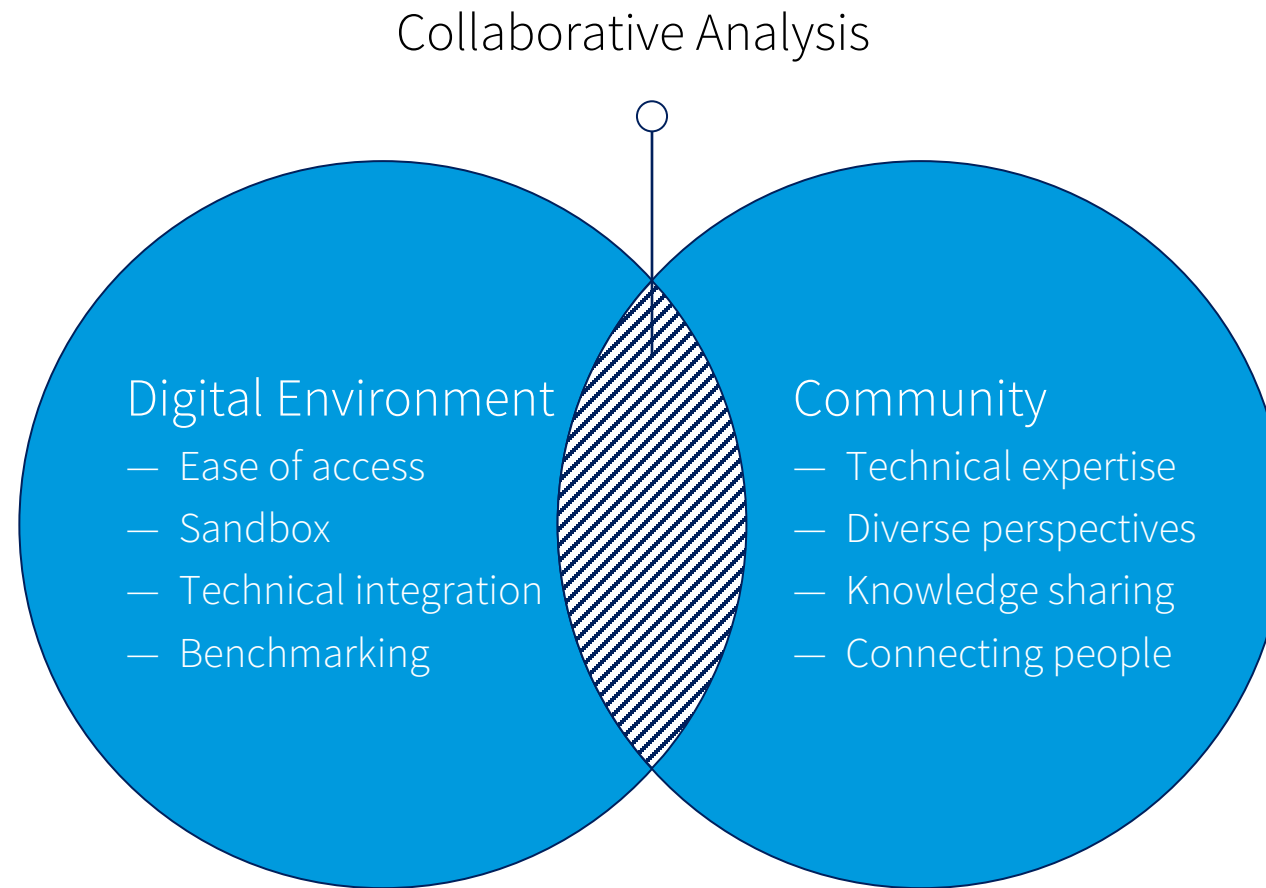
Collaborative Analysis

Digital Environment
— Ease of access
— Sandbox
— Technical integration
— Benchmarking

Community
— Technical expertise
— Diverse perspectives
— Knowledge sharing
— Connecting people